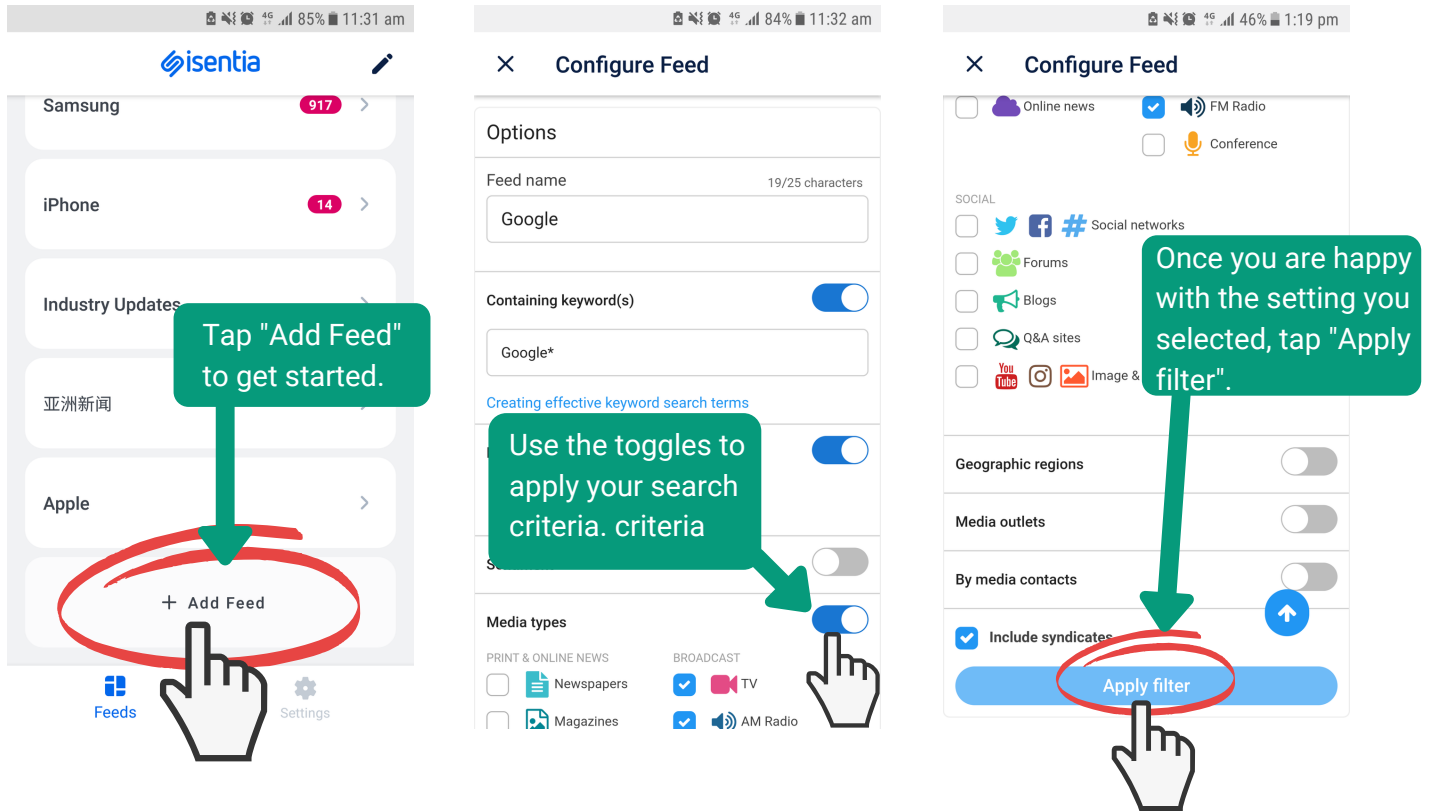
4G 85% 11:31 am

isentia

Samsung 917

iPhone 14

Industry Updates

Tap "Add Feed" to get started.

亚洲新闻

Apple

+ Add Feed

Feeds

Settings

4G 84% 11:32 am

Configure Feed

Options

Feed name 19/25 characters

Google

Containing keyword(s)

Google*

Creating effective keyword search terms

Use the toggles to apply your search criteria. criteria

Media types

PRINT & ONLINE NEWS

Newspapers

Magazines

BROADCAST

TV

AM Radio

4G 46% 1:19 pm

Configure Feed

Online news

FM Radio

Conference

SOCIAL

Social networks

Forums

Blogs

Q&A sites

Image &

Once you are happy with the setting you selected, tap "Apply filter".

Geographic regions

Media outlets

By media contacts

Include syndicates

Apply filter